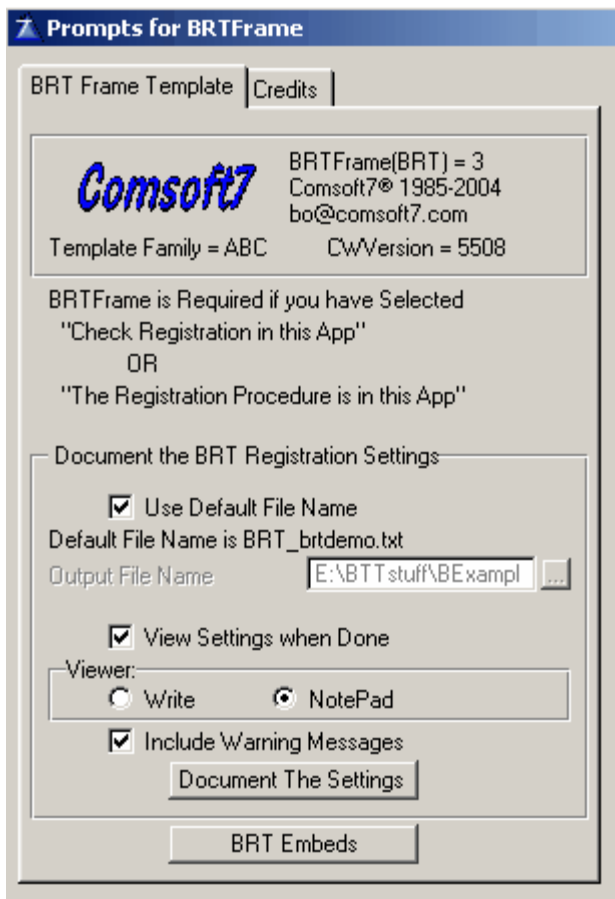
Prompts for BRTFrame

BRT Frame Template | Credits

Comsoft7

BRTFrame(BRT) = 3
Comsoft7® 1985-2004
bo@comsoft7.com

Template Family = ABC    CWVersion = 5508

BRTFrame is Required if you have Selected
"Check Registration in this App"
OR
"The Registration Procedure is in this App"

Document the BRT Registration Settings

Use Default File Name

Default File Name is BRT_brtdemo.txt

Output File Name    E:\BTTstuff\BExampl ...

View Settings when Done

Viewer:

Write    NotePad

Include Warning Messages

Document The Settings

BRT Embeds